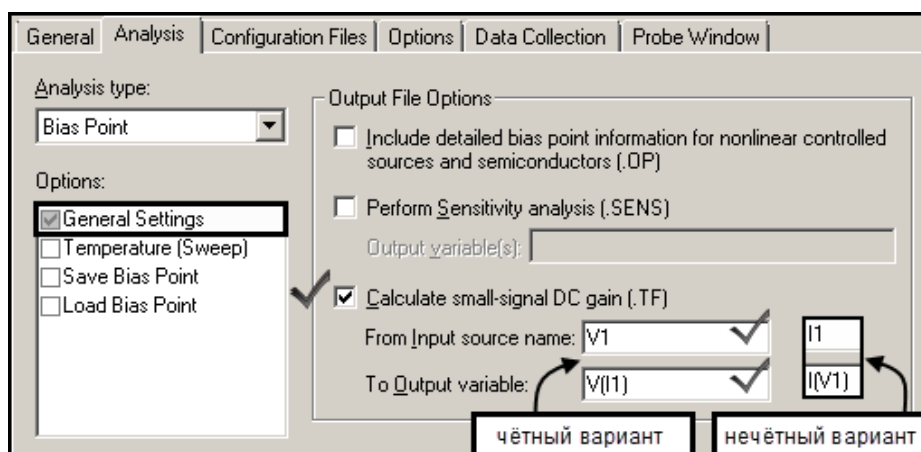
General | Analysis | Configuration Files | Options | Data Collection | Probe Window

Analysis type:
Bias Point

Options:
General Settings
Temperature (Sweep)
Save Bias Point
Load Bias Point

Output File Options

Include detailed bias point information for nonlinear controlled sources and semiconductors (.OP)

Perform Sensitivity analysis (.SENS)

Output variable(s):

Calculate small-signal DC gain (.TF)

From Input source name: V1

To Output variable: V(I1)

I1

I(V1)

чётный вариант

нечётный вариант